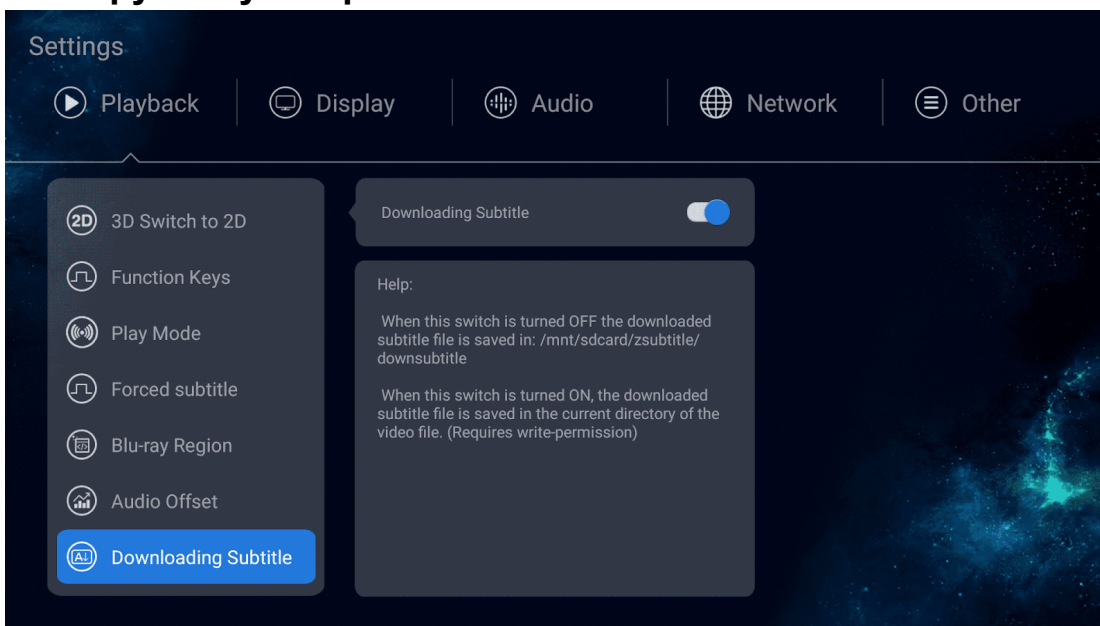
Settings

Playback | Display | Audio | Network | Other

2D 3D Switch to 2D
Function Keys
Play Mode
Forced subtitle
Blu-ray Region
Audio Offset
Downloading Subtitle

Downloading Subtitle

Help:

When this switch is turned OFF the downloaded subtitle file is saved in: /mnt/sdcard/zsubtitle/downsubtitle

When this switch is turned ON, the downloaded subtitle file is saved in the current directory of the video file. (Requires write-permission)